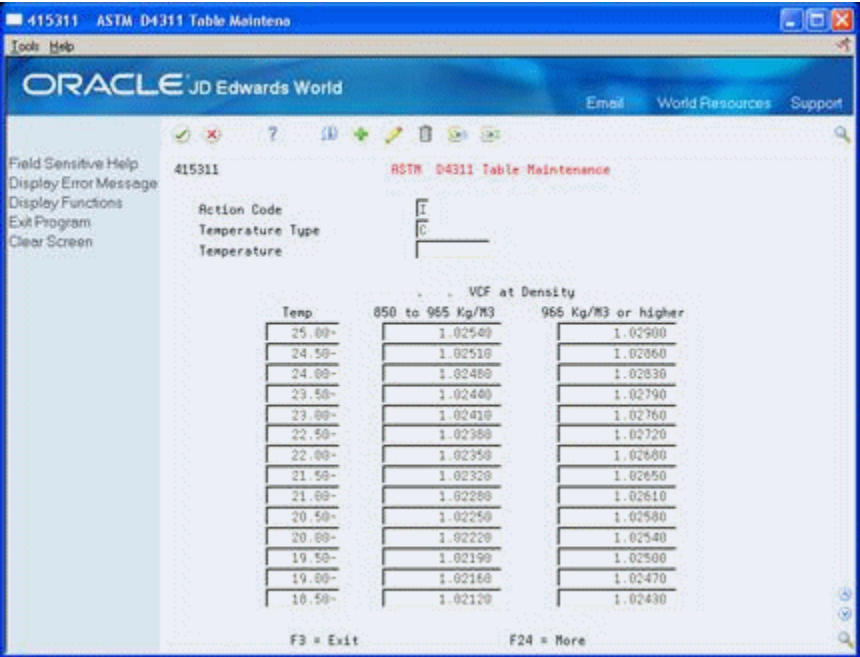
415311 ASTM D4311 Table Maintena

Tools Help

ORACLE JD Edwards World

Email World Resources Support

Field Sensitive Help
Display Error Message
Display Functions
Exit Program
Clear Screen

415311 ASTM D4311 Table Maintenance

Action Code I
Temperature Type C
Temperature

VCF at Density

| Temp | 850 to 965 Kg/M3 | 966 Kg/M3 or higher |
|---|---|---|
| 25.00- | 1.02540 | 1.02900 |
| 24.50- | 1.02510 | 1.02860 |
| 24.00- | 1.02480 | 1.02830 |
| 23.50- | 1.02440 | 1.02790 |
| 23.00- | 1.02410 | 1.02760 |
| 22.50- | 1.02380 | 1.02720 |
| 22.00- | 1.02350 | 1.02680 |
| 21.50- | 1.02320 | 1.02650 |
| 21.00- | 1.02280 | 1.02610 |
| 20.50- | 1.02250 | 1.02580 |
| 20.00- | 1.02220 | 1.02540 |
| 19.50- | 1.02190 | 1.02500 |
| 19.00- | 1.02160 | 1.02470 |
| 18.50- | 1.02120 | 1.02430 |

F3 = Exit F24 = More